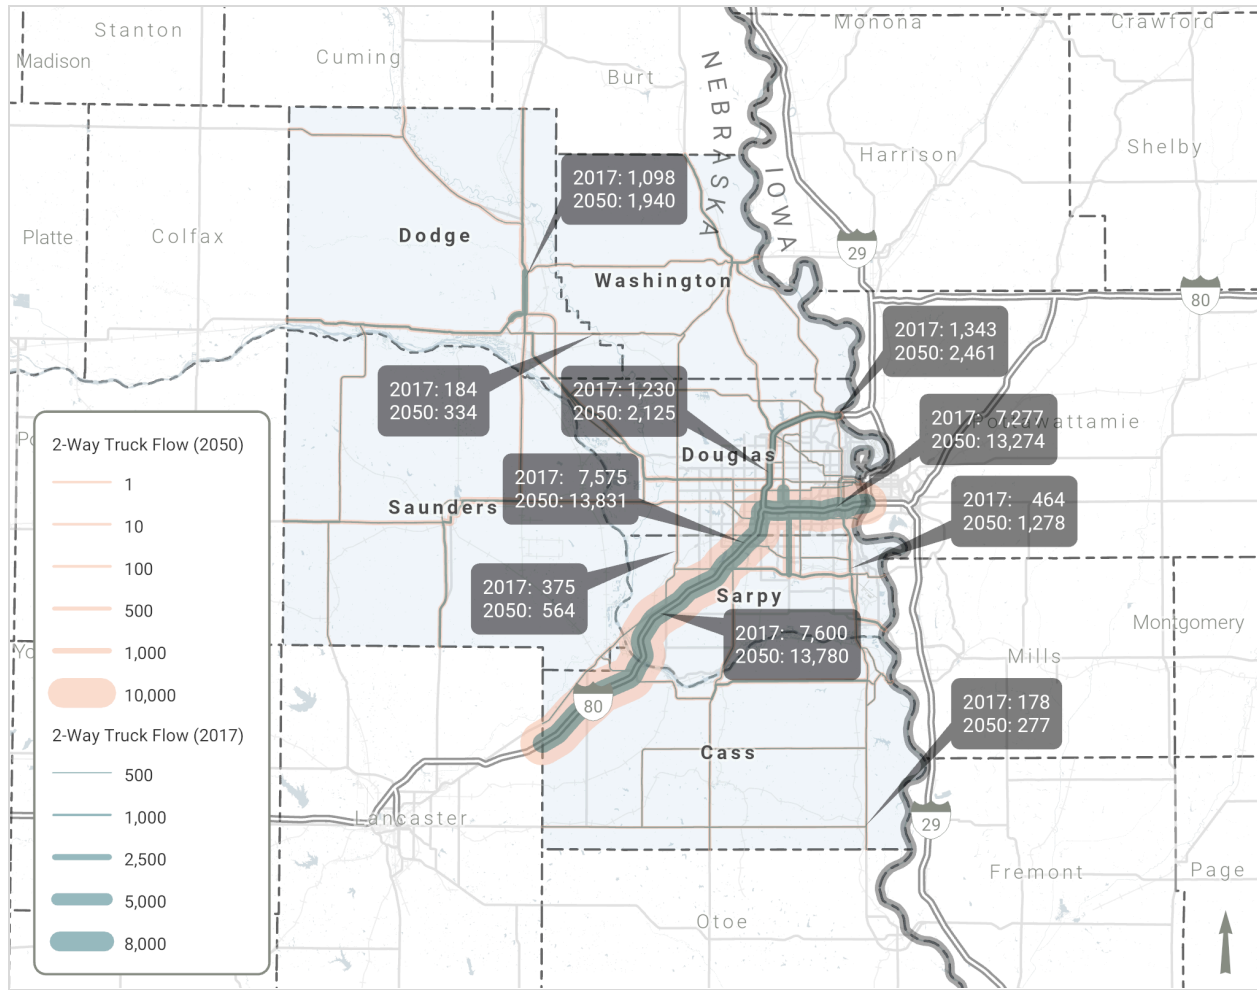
Stanton
Madison
Cuming
Burt
Monona
Crawford
NEBRASKA
IOWA
Harrison
Shelby
2017: 1,098
2050: 1,940
Platte
Colfax
Dodge
Washington
29
80
2017: 1,343
2050: 2,461
2017: 184
2050: 334
2017: 1,230
2050: 2,125
2017: 7,277
2050: 13,274
Pottawattamie
Douglas
2017: 7,575
2050: 13,831
Saunders
2017: 464
2050: 1,278
2017: 375
2050: 564
Sarpy
Montgomery
2017: 7,600
2050: 13,780
Mills
80
2017: 178
2050: 277
Cass
Lancaster
29
Fremont
Page
Otoe

2-Way Truck Flow (2050)
1
10
100
500
1,000
10,000
2-Way Truck Flow (2017)
500
1,000
2,500
5,000
8,000